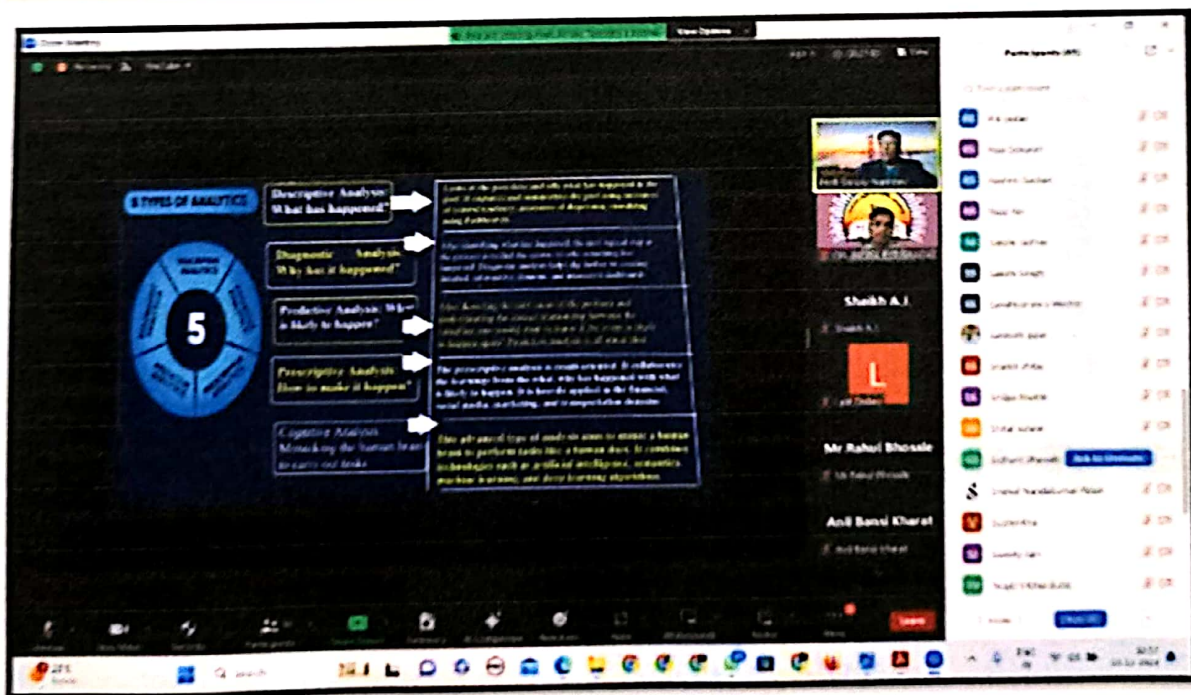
Zoom Meeting

View Options

5 TYPES OF ANALYTICS

5

Descriptive Analysis: What has happened?

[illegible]

Diagnostic Analysis: Why has it happened?

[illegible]

Predictive Analysis: What is likely to happen?

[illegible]

Prescriptive Analysis: How to make it happen?

The prescriptive analysis is result-oriented. It collaborates the learnings from the what, why has happened with what is likely to happen. It is heavily applied in the financial, social media, marketing, and transportation domains.

Cognitive Analysis: Mimicking the human brain to carry out tasks

This advanced type of analysis aims to mimic a human brain to perform tasks like a human does. It combines technologies such as artificial intelligence, semantics, machine learning, and deep learning algorithms.

Participants

Sheikh A.J.

L

Mr Rahul Bhosale

Anil Bansi Kharat

Ask to Unmute

Leave

Search